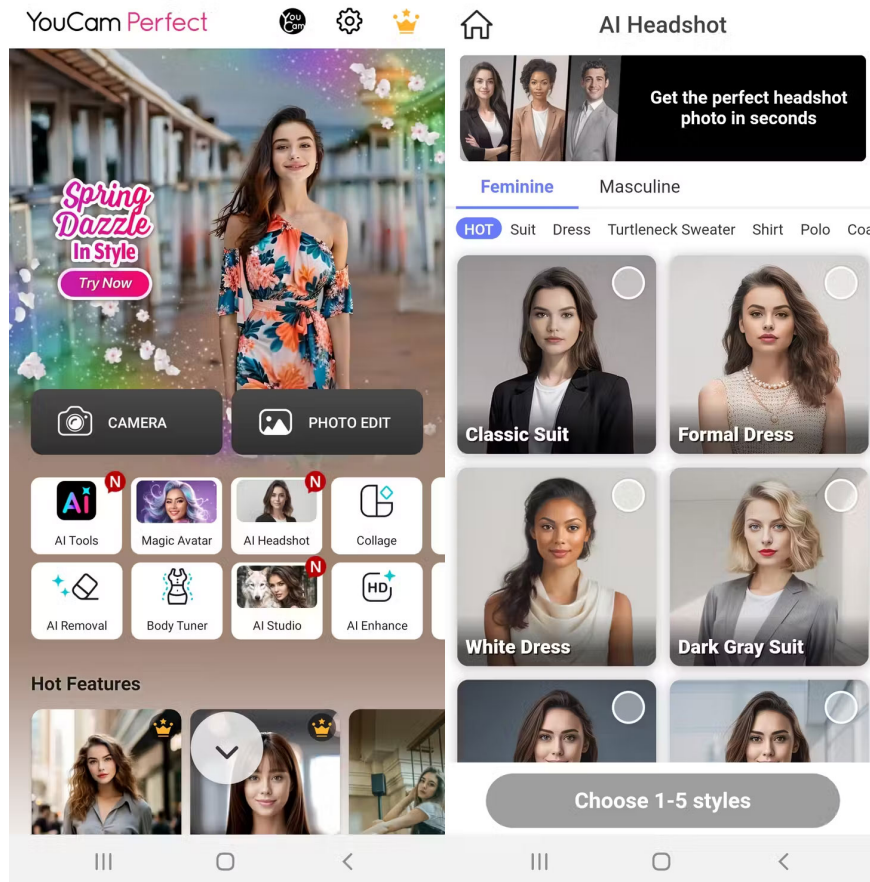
YouCam Perfect

YouCam

Spring Dazzle In Style

Try Now

CAMERA

PHOTO EDIT

N

AI Tools

Magic Avatar

N

AI Headshot

Collage

AI Removal

Body Tuner

N

AI Studio

HD

AI Enhance

Hot Features

AI Headshot

Get the perfect headshot photo in seconds

Feminine

Masculine

HOT Suit Dress Turtleneck Sweater Shirt Polo Coa

Classic Suit

Formal Dress

White Dress

Dark Gray Suit

Choose 1-5 styles